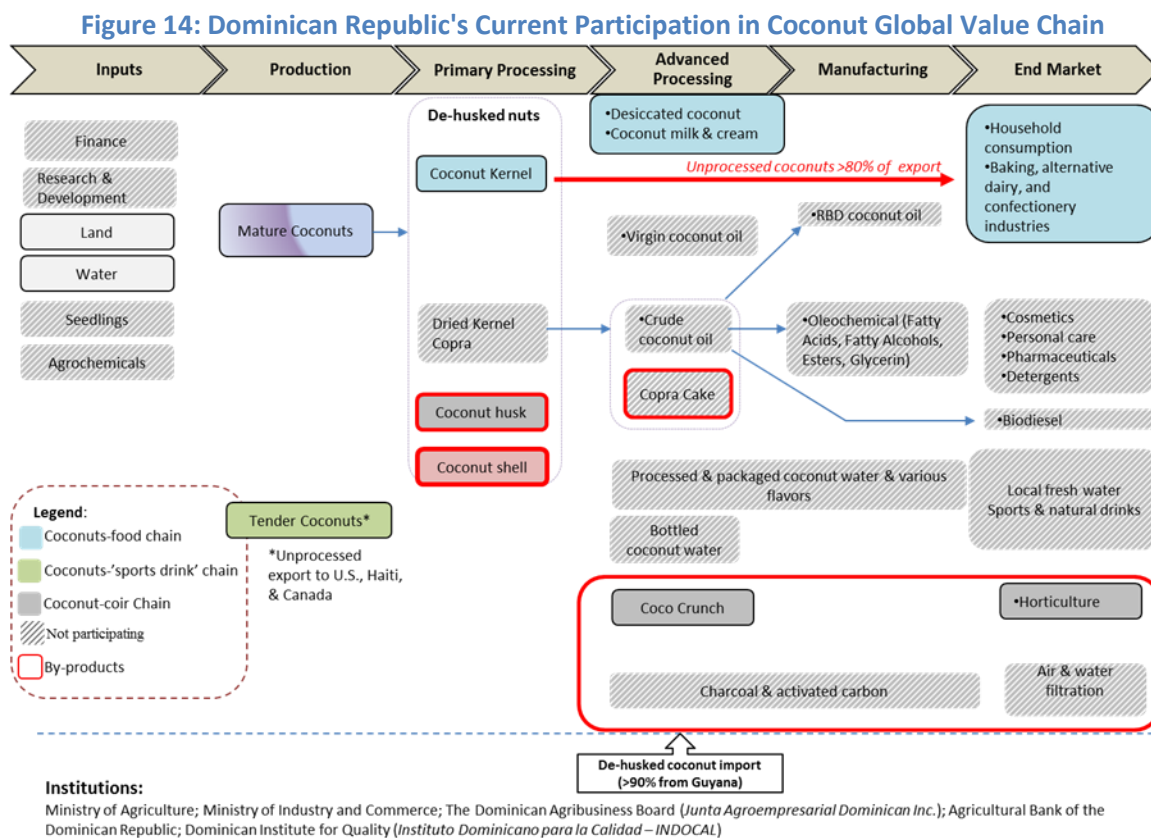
Figure 14: Dominican Republic's Current Participation in Coconut Global Value Chain

Inputs

Production

Primary Processing

Advanced Processing

Manufacturing

End Market

Finance

Research & Development

Land

Water

Seedlings

Agrochemicals

Mature Coconuts

De-husked nuts

Coconut Kernel

Dried Kernel Copra

Coconut husk

Coconut shell

•Desiccated coconut
•Coconut milk & cream

Unprocessed coconuts >80% of export

•Household consumption
•Baking, alternative dairy, and confectionery industries

•RBD coconut oil

•Virgin coconut oil

•Crude coconut oil

Copra Cake

•Oleochemical (Fatty Acids, Fatty Alcohols, Esters, Glycerin)

•Cosmetics
•Personal care
•Pharmaceuticals
•Detergents

•Biodiesel

Processed & packaged coconut water & various flavors

Local fresh water Sports & natural drinks

Bottled coconut water

Tender Coconuts*

*Unprocessed export to U.S., Haiti, & Canada

Legend:
Coconuts-food chain
Coconuts-'sports drink' chain
Coconut-coir Chain
Not participating
By-products

Coco Crunch

•Horticulture

Charcoal & activated carbon

Air & water filtration

De-husked coconut import (>90% from Guyana)

Institutions:
Ministry of Agriculture; Ministry of Industry and Commerce; The Dominican Agribusiness Board (Junta Agroempresarial Dominican Inc.); Agricultural Bank of the Dominican Republic; Dominican Institute for Quality (Instituto Dominicano para la Calidad – INDOCAL)